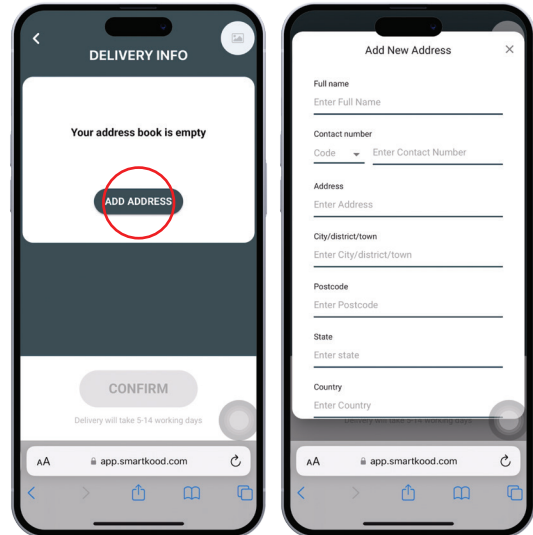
DELIVERY INFO

Your address book is empty

ADD ADDRESS

CONFIRM

Delivery will take 5-14 working days

AA app.smartkood.com

Add New Address

×

Full name

Enter Full Name

Contact number

Code

Enter Contact Number

Address

Enter Address

City/district/town

Enter City/district/town

Postcode

Enter Postcode

State

Enter state

Country

Enter Country

Delivery will take 5-14 working days

AA app.smartkood.com